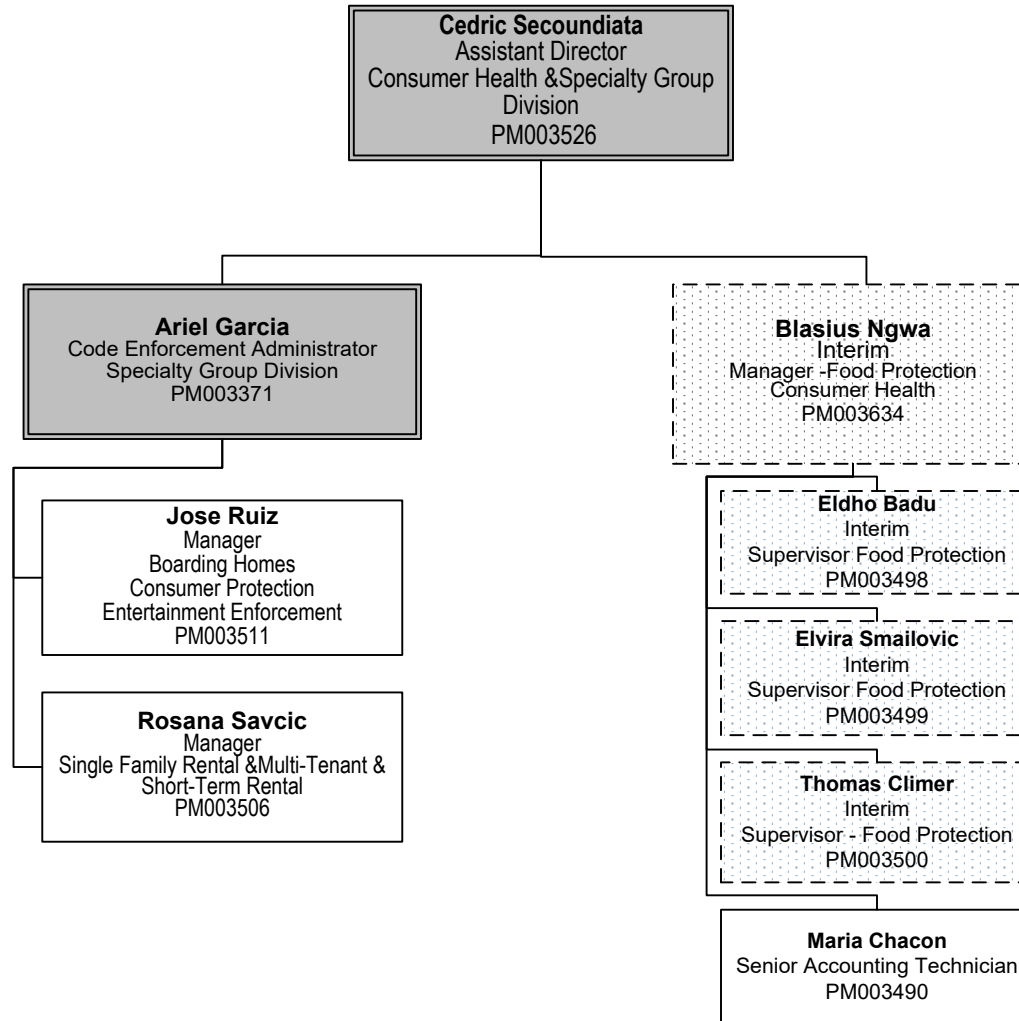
**Cedric Secoundiata**
Assistant Director
Consumer Health &Specialty Group Division
PM003526

**Ariel Garcia**
Code Enforcement Administrator
Specialty Group Division
PM003371

**Jose Ruiz**
Manager
Boarding Homes
Consumer Protection
Entertainment Enforcement
PM003511

**Rosana Savcic**
Manager
Single Family Rental &Multi-Tenant & Short-Term Rental
PM003506

**Blasius Ngwa**
Interim
Manager -Food Protection
Consumer Health
PM003634

**Eldho Badu**
Interim
Supervisor Food Protection
PM003498

**Elvira Smailovic**
Interim
Supervisor Food Protection
PM003499

**Thomas Climer**
Interim
Supervisor - Food Protection
PM003500

**Maria Chacon**
Senior Accounting Technician
PM003490